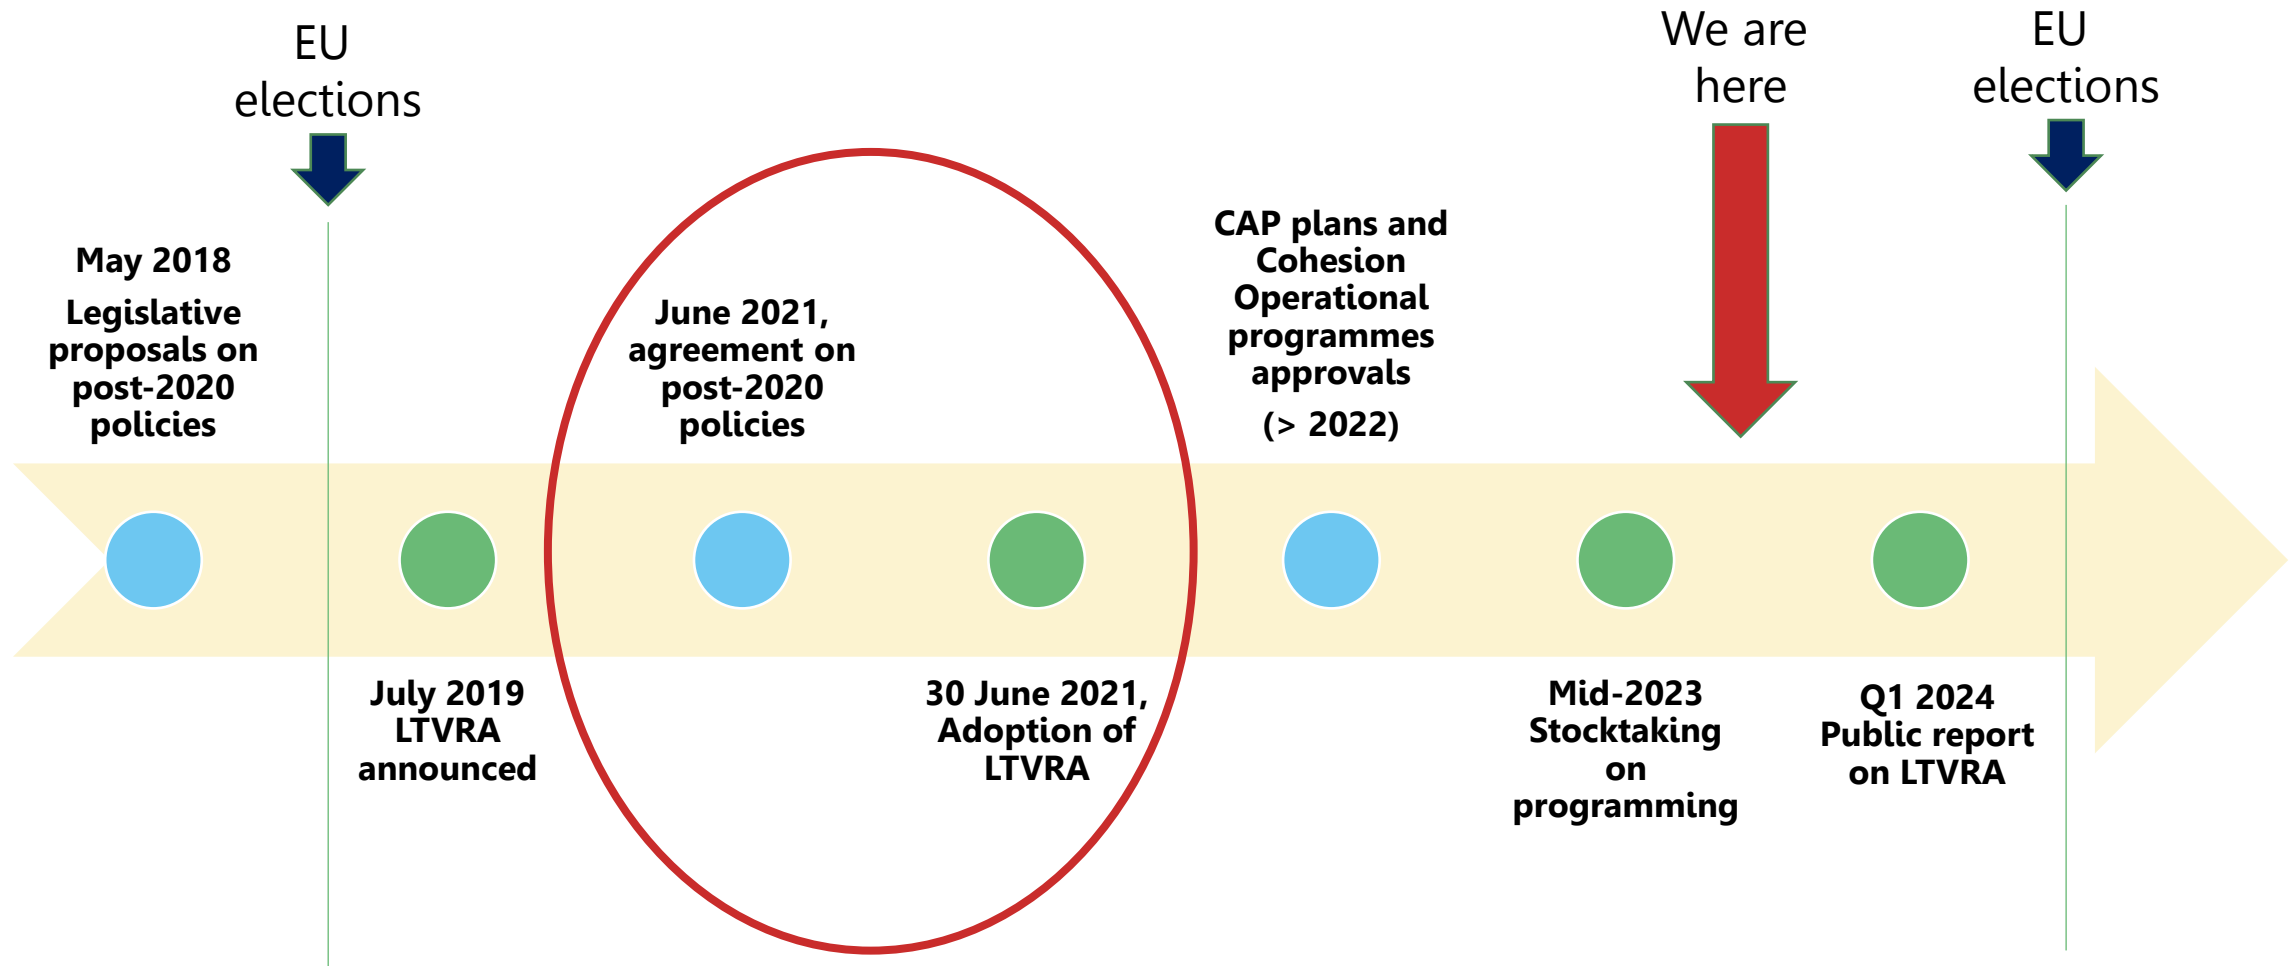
EU elections

We are here

EU elections

May 2018
Legislative proposals on post-2020 policies

June 2021, agreement on post-2020 policies

CAP plans and Cohesion Operational programmes approvals
(> 2022)

July 2019 LTVRA announced

30 June 2021, Adoption of LTVRA

Mid-2023 Stocktaking on programming

Q1 2024 Public report on LTVRA